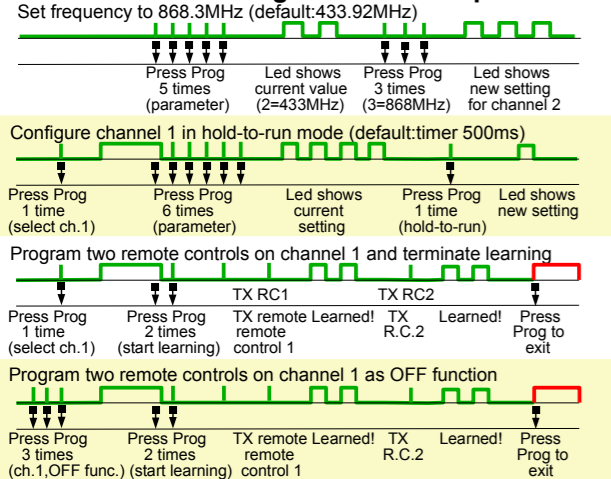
Set frequency to 868.3MHz (default:433.92MHz)

Press Prog 5 times (parameter)
Led shows current value (2=433MHz)
Press Prog 3 times (3=868MHz)
Led shows new setting for channel 2

Configure channel 1 in hold-to-run mode (default:timer 500ms)

Press Prog 1 time (select ch.1)
Press Prog 6 times (parameter)
Led shows current setting
Press Prog 1 time (hold-to-run)
Led shows new setting

Program two remote controls on channel 1 and terminate learning

TX RC1
TX RC2
Press Prog 1 time (select ch.1)
Press Prog 2 times (start learning)
TX remote remote control 1
Learned!
TX R.C.2
Learned!
Press Prog to exit

Program two remote controls on channel 1 as OFF function

Press Prog 3 times (ch.1,OFF func.)
Press Prog 2 times (start learning)
TX remote remote control 1
Learned!
TX R.C.2
Learned!
Press Prog to exit